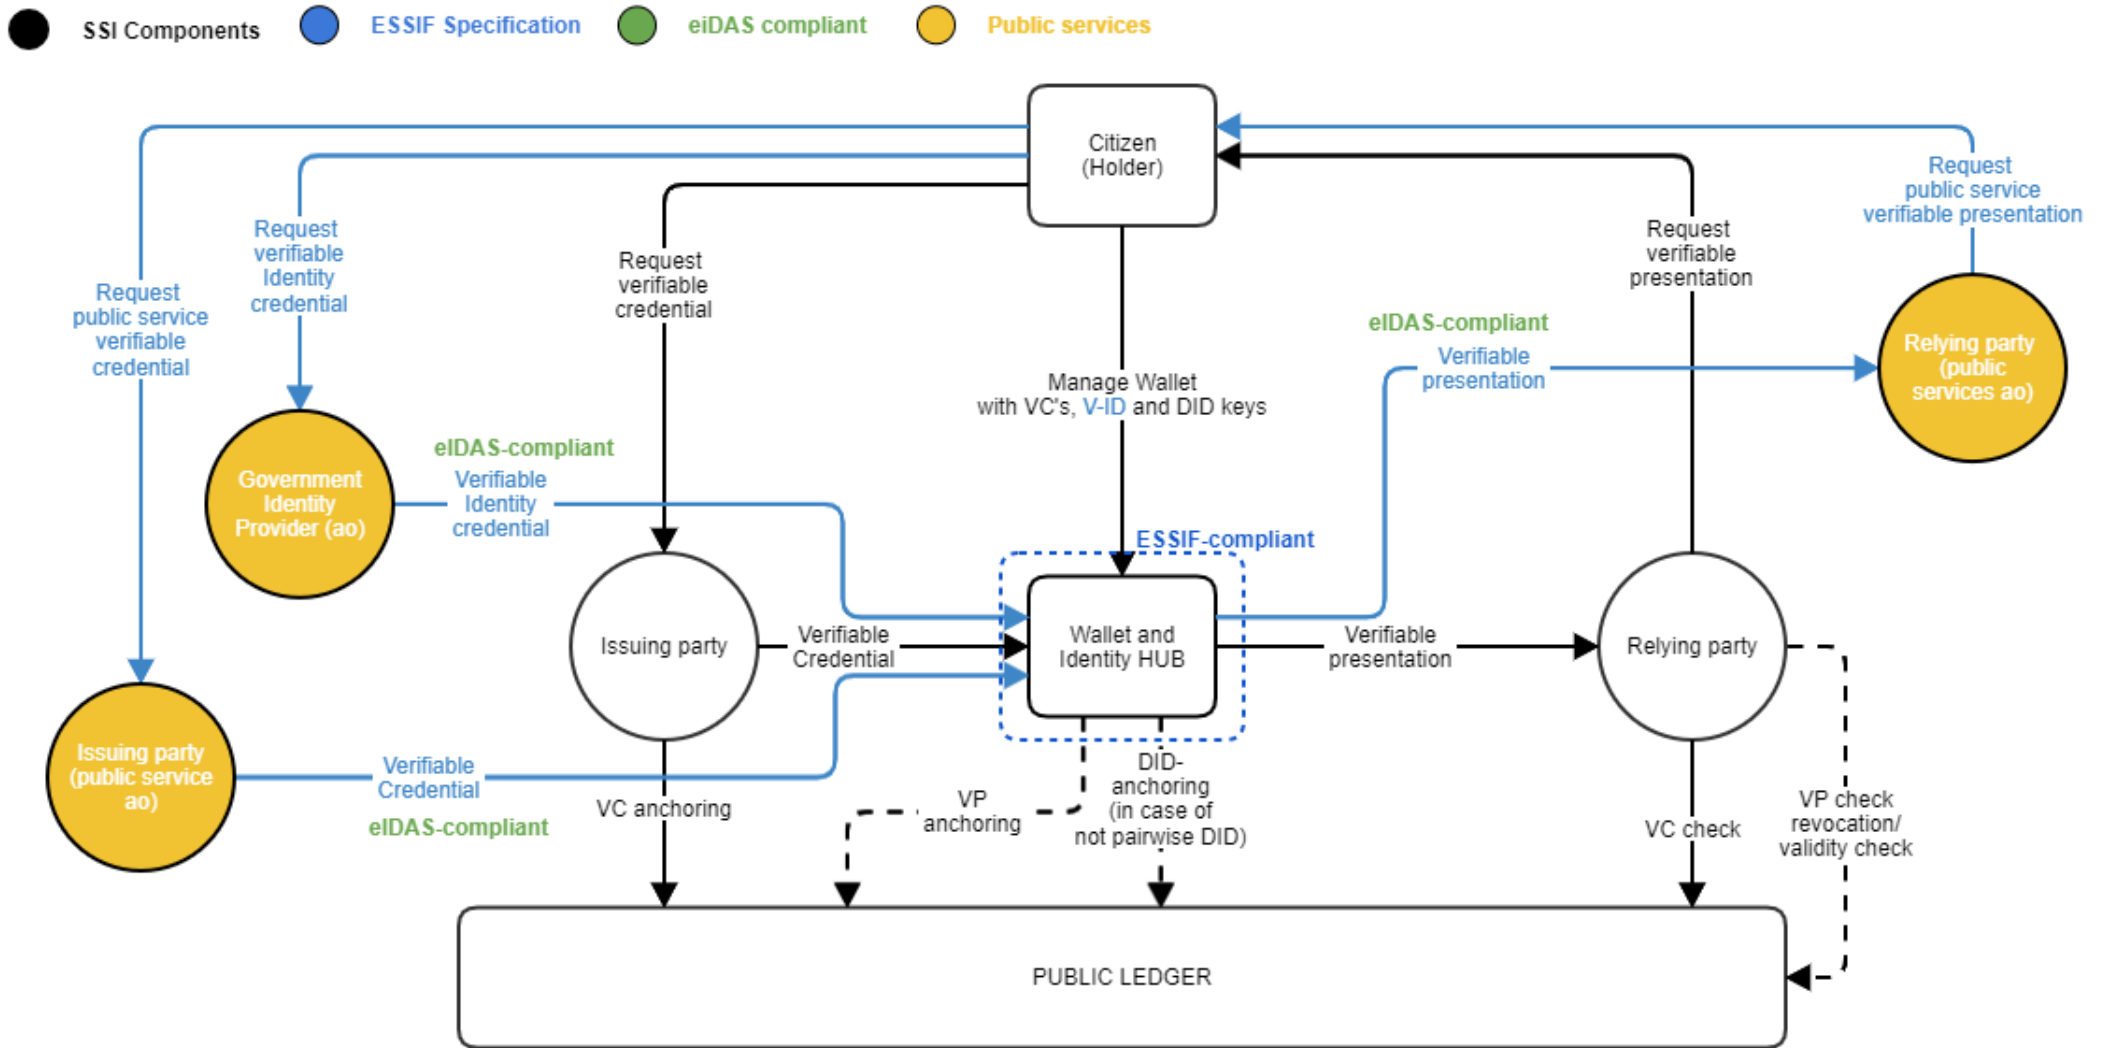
SSI Components ESSIF Specification eiDAS compliant Public services

Citizen (Holder)

Request public service verifiable credential

Request verifiable Identity credential

Request verifiable credential

Manage Wallet with VC's, V-ID and DID keys

Request verifiable presentation

Request public service verifiable presentation

eIDAS-compliant
Verifiable presentation

Relying party (public services ao)

Government Identity Provider (ao)

eIDAS-compliant
Verifiable Identity credential

ESSIF-compliant

Issuing party

Verifiable Credential

Wallet and Identity HUB

Verifiable presentation

Relying party

Issuing party (public service ao)

Verifiable Credential
eIDAS-compliant

VC anchoring

VP anchoring

DID-anchoring (in case of not pairwise DID)

VC check

VP check revocation/ validity check

PUBLIC LEDGER